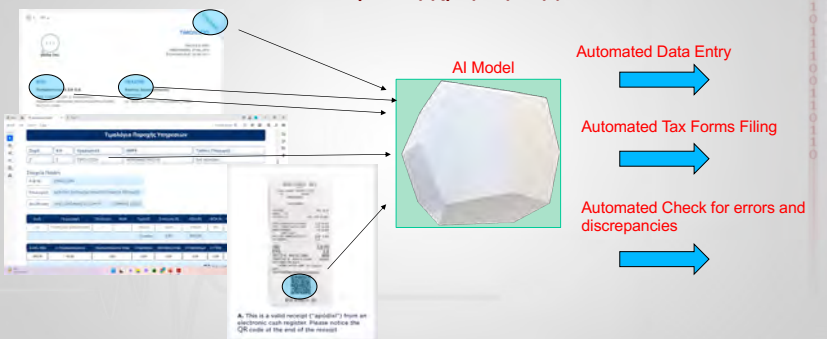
AI Model

Automated Data Entry

Automated Tax Forms Filing

Automated Check for errors and discrepancies

Τιμολόγιο Παροχής Υπηρεσιών

Στοιχεία Πελάτη

A. This is a valid receipt ("apodixi") from an electronic cash register. Please notice the QR code at the end of the receipt